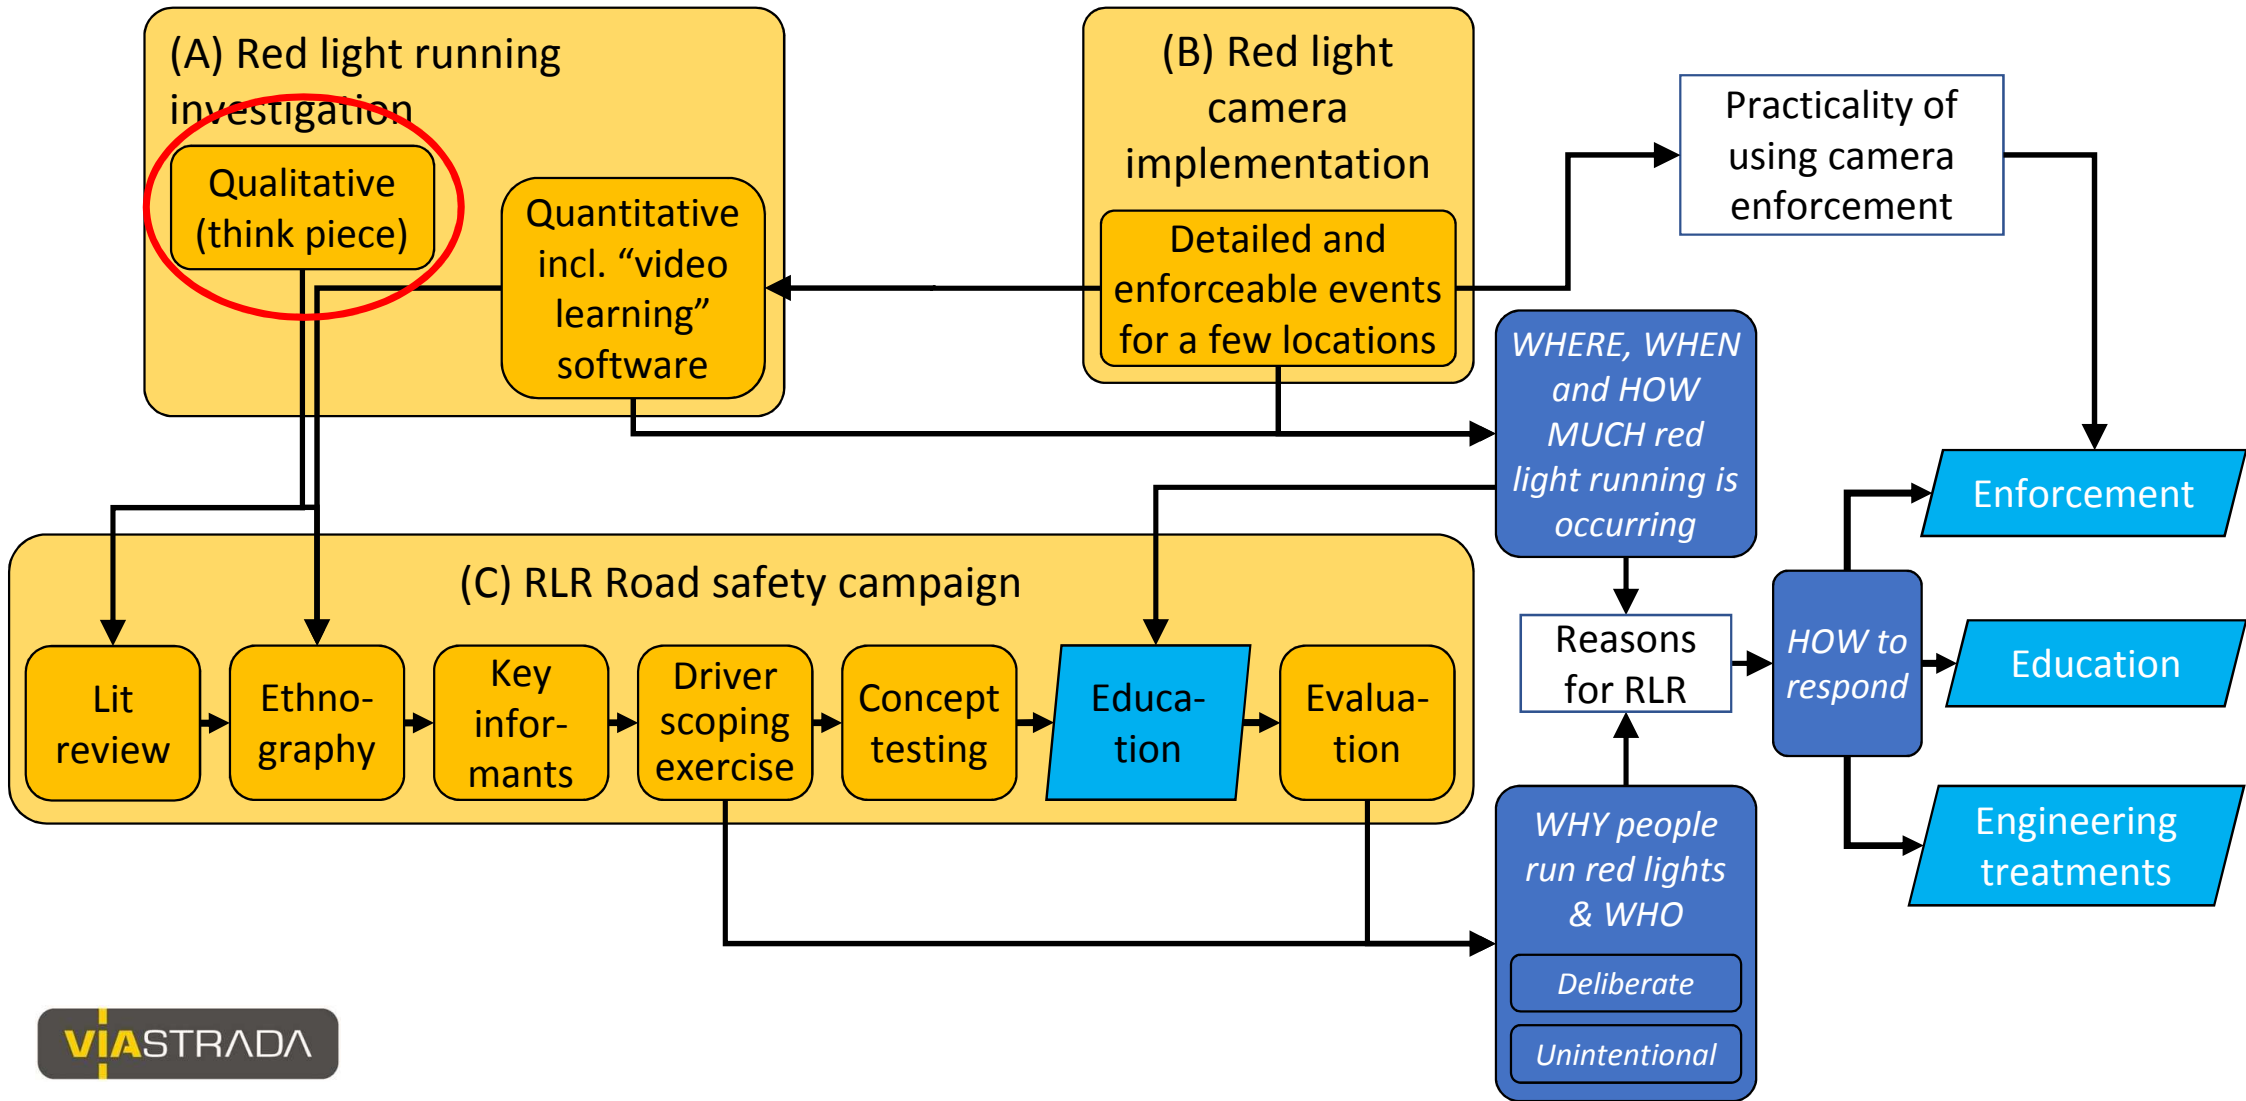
(A) Red light running investigation

Qualitative (think piece)

Quantitative incl. “video learning” software

(B) Red light camera implementation

Detailed and enforceable events for a few locations

Practicality of using camera enforcement

WHERE, WHEN and HOW MUCH red light running is occurring

Enforcement

(C) RLR Road safety campaign

Lit review

Ethnography

Key informants

Driver scoping exercise

Concept testing

Education

Evaluation

Reasons for RLR

HOW to respond

Education

Engineering treatments

WHY people run red lights & WHO

Deliberate

Unintentional

VIASTRADA